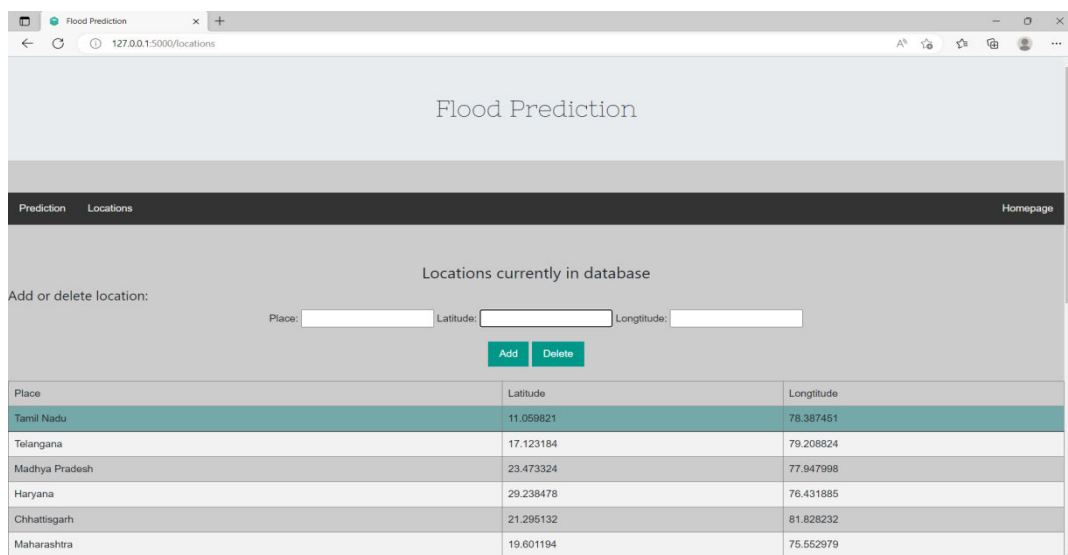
Flood Prediction

127.0.0.1:5000/locations

Flood Prediction

Prediction Locations Homepage

Locations currently in database

Add or delete location:

Place: Latitude: Longtitude:

Add Delete

| Place | Latitude | Longtitude |
|---|---|---|
| Tamil Nadu | 11.059821 | 78.387451 |
| Telangana | 17.123184 | 79.208824 |
| Madhya Pradesh | 23.473324 | 77.947998 |
| Haryana | 29.238478 | 76.431885 |
| Chhattisgarh | 21.295132 | 81.828232 |
| Maharashtra | 19.601194 | 75.552979 |